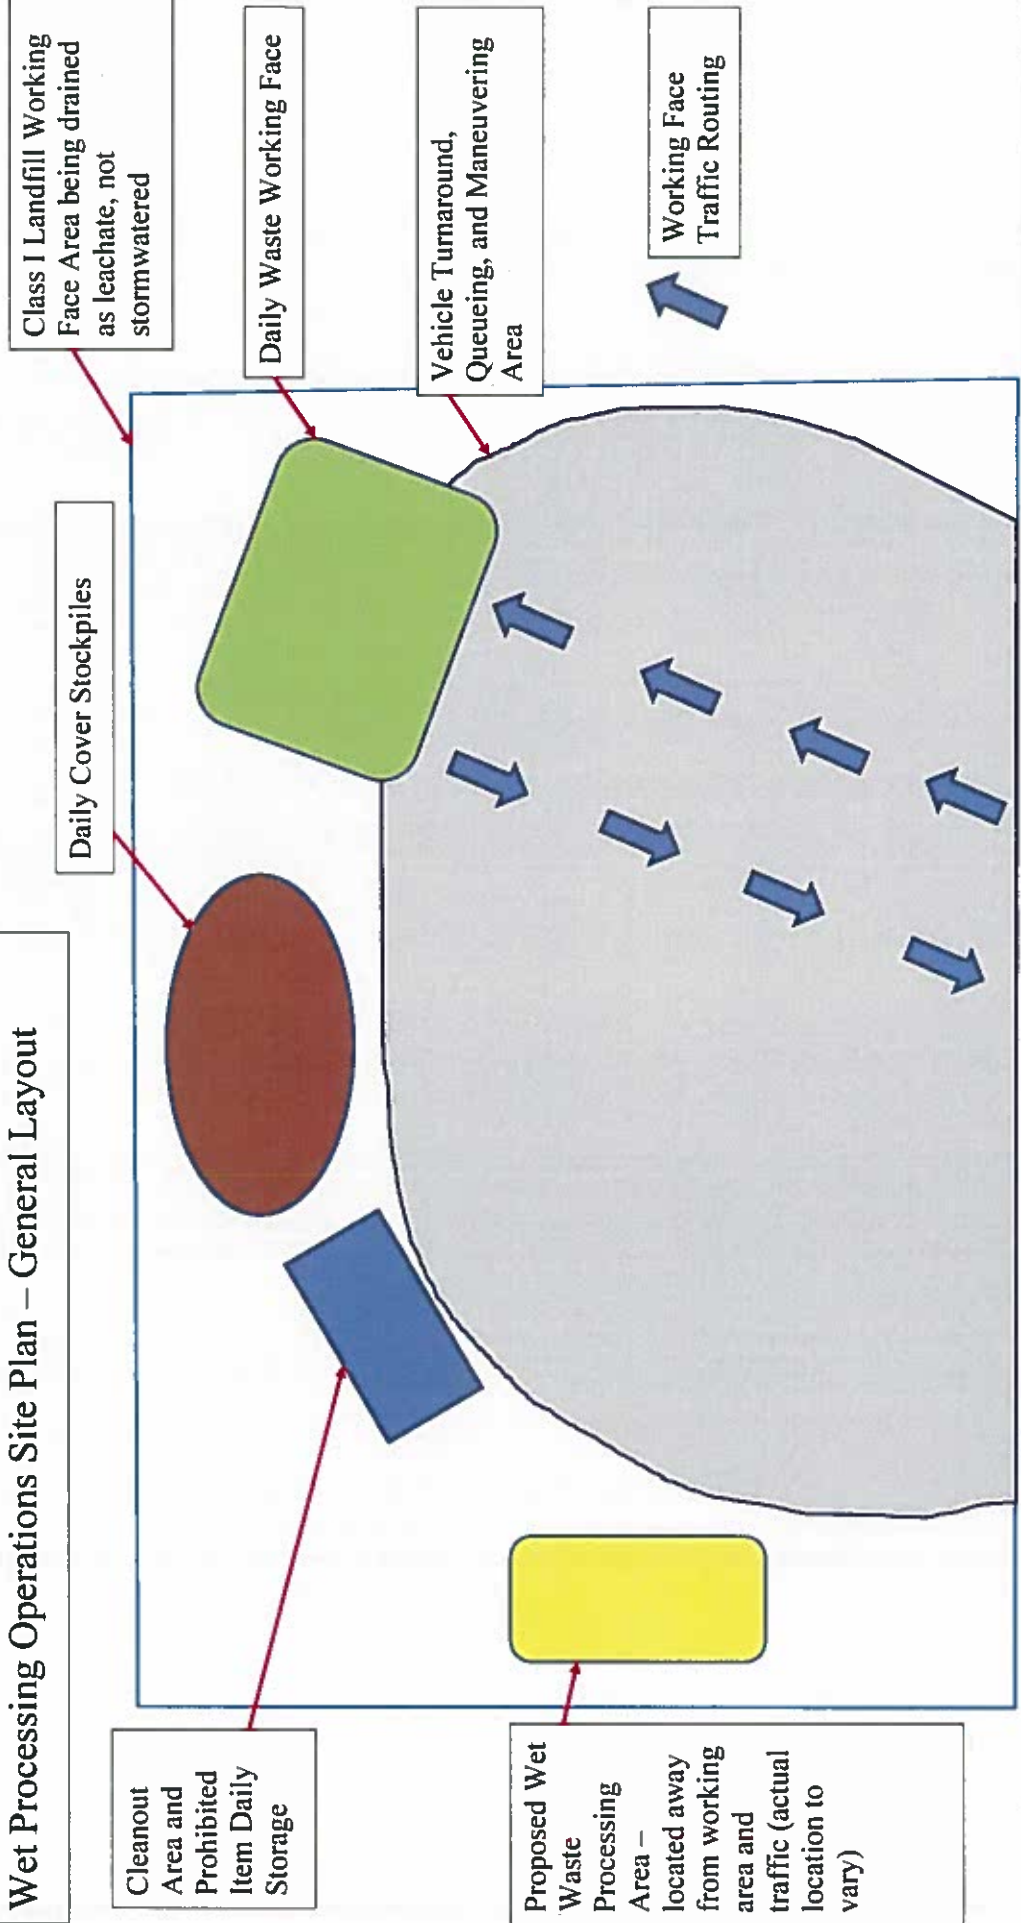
Wet Processing Operations Site Plan – General Layout

Cleanout Area and Prohibited Item Daily Storage

Proposed Wet Waste Processing Area – located away from working area and traffic (actual location to vary)

Daily Cover Stockpiles

Class I Landfill Working Face Area being drained as leachate, not stormwatered

Daily Waste Working Face

Vehicle Turnaround, Queueing, and Maneuvering Area

Working Face Traffic Routing